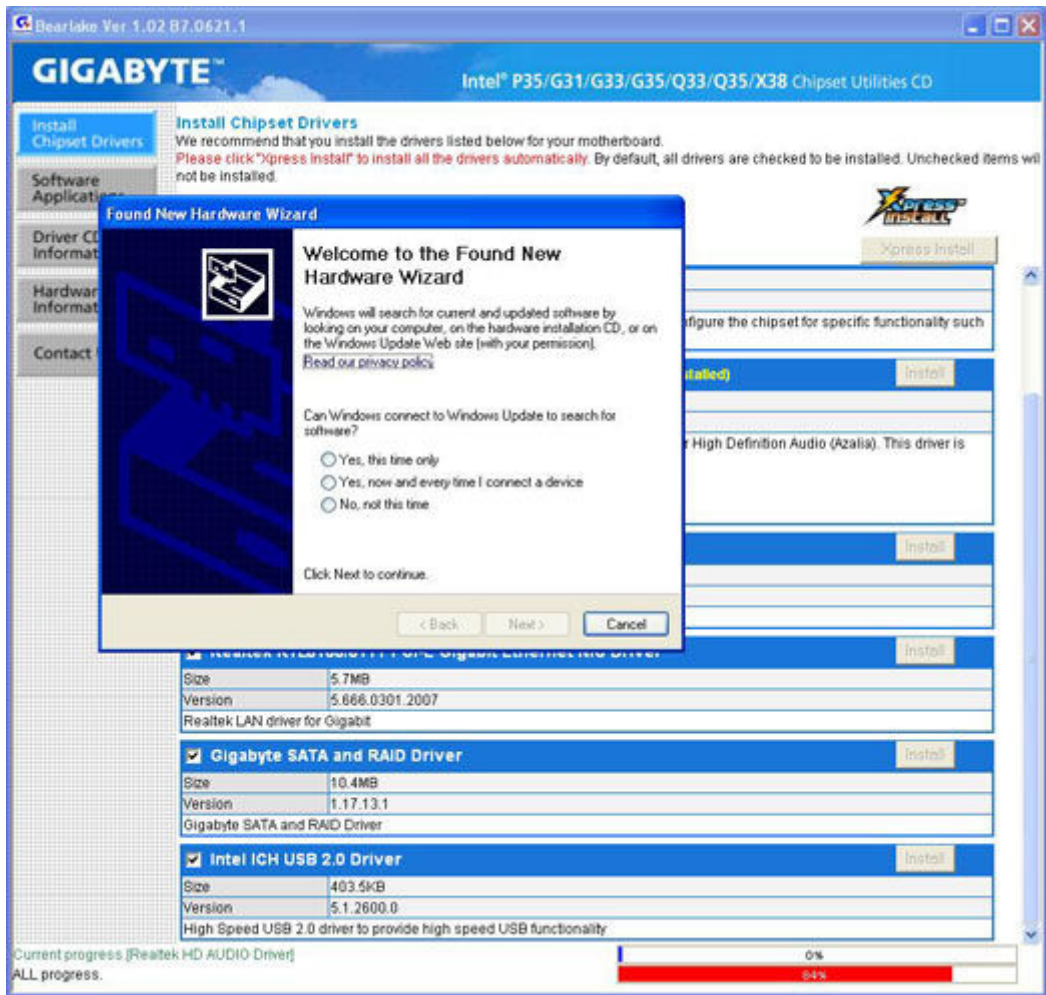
Bearlake Ver 1.02 B7.0621.1

GIGABYTE

Intel® P35/G31/G33/G35/Q33/Q35/X38 Chipset Utilities CD

Install Chipset Drivers

Software Applicati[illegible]

Driver CD Informat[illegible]

Hardwar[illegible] Informat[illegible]

Contact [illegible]

Install Chipset Drivers
We recommend that you install the drivers listed below for your motherboard.
Please click "Xpress Install" to install all the drivers automatically. By default, all drivers are checked to be installed. Unchecked items will not be installed.

Xpress Install

Xpress Install

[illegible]figure the chipset for specific functionality such

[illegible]stalled)

Install

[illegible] High Definition Audio (Azalia). This driver is

Install

Found New Hardware Wizard

Welcome to the Found New Hardware Wizard

Windows will search for current and updated software by looking on your computer, on the hardware installation CD, or on the Windows Update Web site (with your permission).
Read our privacy policy

Can Windows connect to Windows Update to search for software?

Yes, this time only
Yes, now and every time I connect a device
No, not this time

Click Next to continue.

< Back Next > Cancel

Realtek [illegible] Driver

Install

| Size | 5.7MB |
|---|---|
| Version | 5.666.0301.2007 |
| Realtek LAN driver for Gigabit | |

Gigabyte SATA and RAID Driver

Install

| Size | 10.4MB |
|---|---|
| Version | 1.17.13.1 |
| Gigabyte SATA and RAID Driver | |

Intel ICH USB 2.0 Driver

Install

| Size | 403.5KB |
|---|---|
| Version | 5.1.2600.0 |
| High Speed USB 2.0 driver to provide high speed USB functionality | |

Current progress.[Realtek HD AUDIO Driver]
ALL progress.

0%
84%